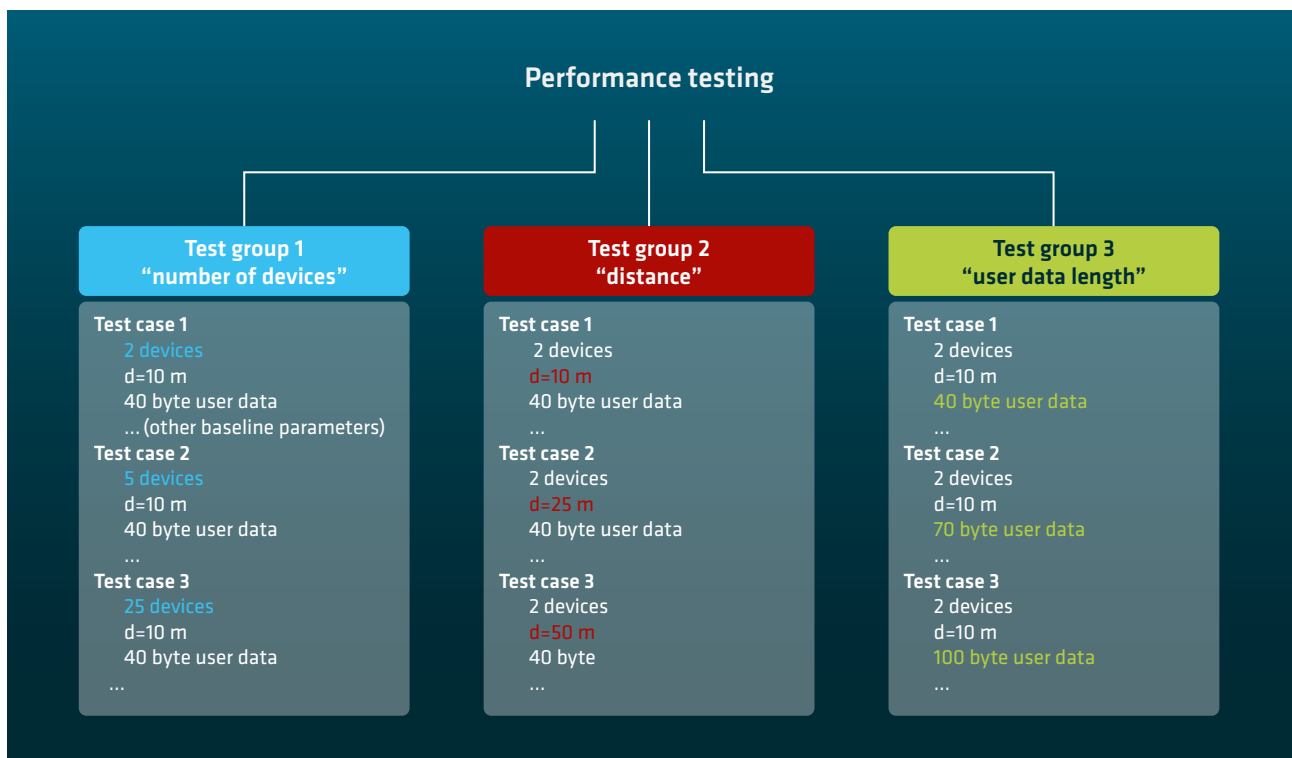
Performance testing

Test group 1
“number of devices”

Test case 1
2 devices
d=10 m
40 byte user data
... (other baseline parameters)
Test case 2
5 devices
d=10 m
40 byte user data
...
Test case 3
25 devices
d=10 m
40 byte user data
...

Test group 2
“distance”

Test case 1
2 devices
d=10 m
40 byte user data
...
Test case 2
2 devices
d=25 m
40 byte user data
...
Test case 3
2 devices
d=50 m
40 byte
...

Test group 3
“user data length”

Test case 1
2 devices
d=10 m
40 byte user data
...
Test case 2
2 devices
d=10 m
70 byte user data
...
Test case 3
2 devices
d=10 m
100 byte user data
...